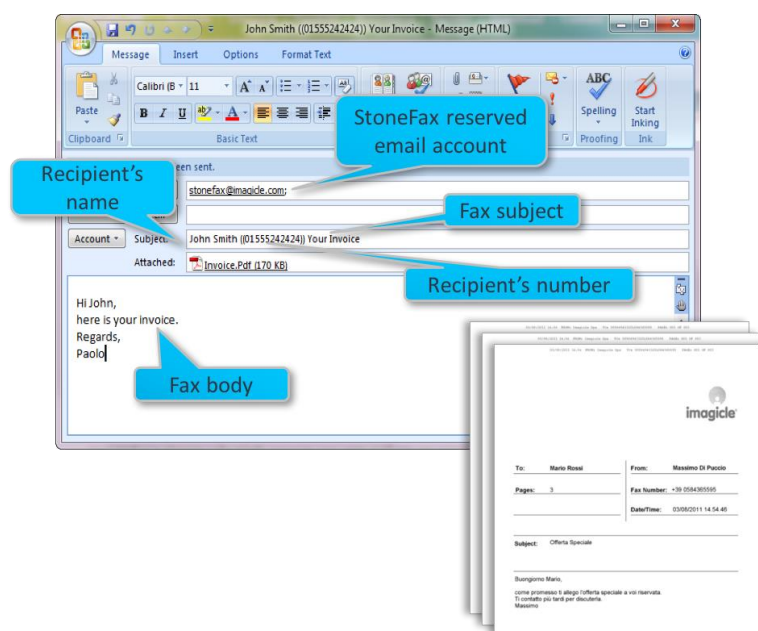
John Smith ((01555242424)) Your Invoice - Message (HTML)

Message Insert Options Format Text

Paste
Clipboard
Calibri (B 11
B I U
Basic Text
ABC Spelling
Proofing
Start Inking
Ink

StoneFax reserved email account

een sent.

Recipient's name

stonefax@imagicle.com;

Fax subject

Account
Subject: John Smith ((01555242424)) Your Invoice
Attached: Invoice.Pdf (170 KB)

Recipient's number

Hi John,
here is your invoice.
Regards,
Paolo

Fax body

imagicle

| To: | Mario Rossi | From: | Massimo Di Puccio |
|---|---|---|---|
| Pages: | 3 | Fax Number: | +39 0584365595 |
| | | Date/Time: | 03/06/2011 14.54.46 |

Subject: Offerta Speciale

Buongiorno Mario,

come promesso ti allego l'offerta speciale a voi riservata.
Ti contatto più tardi per discuterla.
Massimo